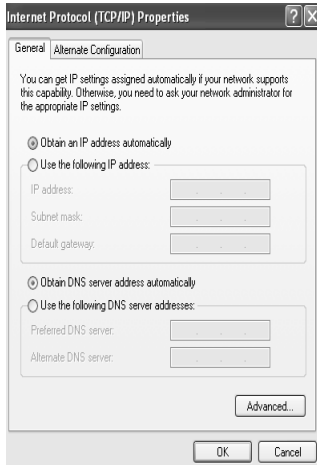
Internet Protocol (TCP/IP) Properties

General | Alternate Configuration

You can get IP settings assigned automatically if your network supports this capability. Otherwise, you need to ask your network administrator for the appropriate IP settings.

Obtain an IP address automatically

Use the following IP address:

IP address:

Subnet mask:

Default gateway:

Obtain DNS server address automatically

Use the following DNS server addresses:

Preferred DNS server:

Alternate DNS server:

Advanced...

OK

Cancel